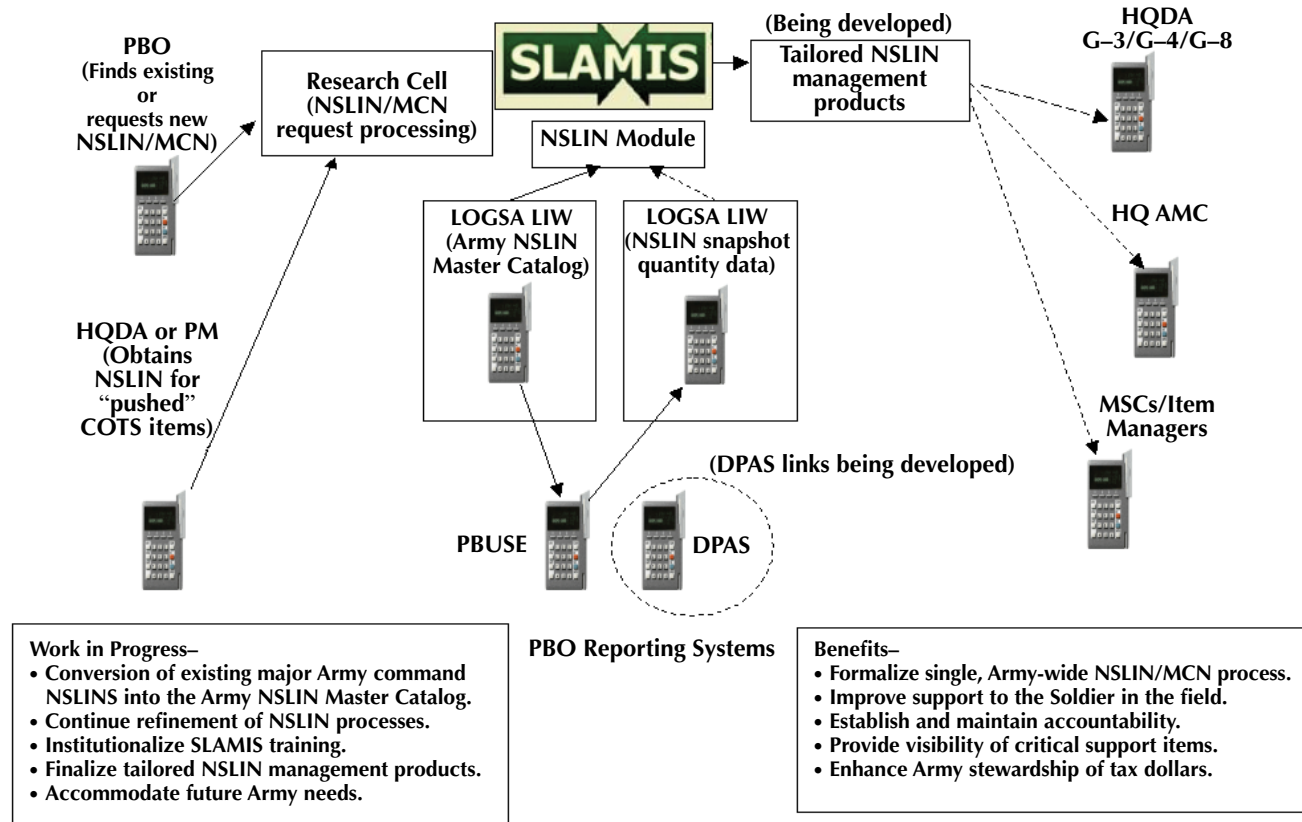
PBO
(Finds existing or requests new NSLIN/MCN)

Research Cell
(NSLIN/MCN request processing)

SLAMIS

(Being developed)
Tailored NSLIN management products

HQDA
G–3/G–4/G–8

NSLIN Module

LOGSA LIW
(Army NSLIN Master Catalog)

LOGSA LIW
(NSLIN snapshot quantity data)

HQ AMC

HQDA or PM
(Obtains NSLIN for "pushed" COTS items)

MSCs/Item Managers

(DPAS links being developed)

PBUSE

DPAS

Work in Progress–
• Conversion of existing major Army command NSLINS into the Army NSLIN Master Catalog.
• Continue refinement of NSLIN processes.
• Institutionalize SLAMIS training.
• Finalize tailored NSLIN management products.
• Accommodate future Army needs.

PBO Reporting Systems

Benefits–
• Formalize single, Army-wide NSLIN/MCN process.
• Improve support to the Soldier in the field.
• Establish and maintain accountability.
• Provide visibility of critical support items.
• Enhance Army stewardship of tax dollars.